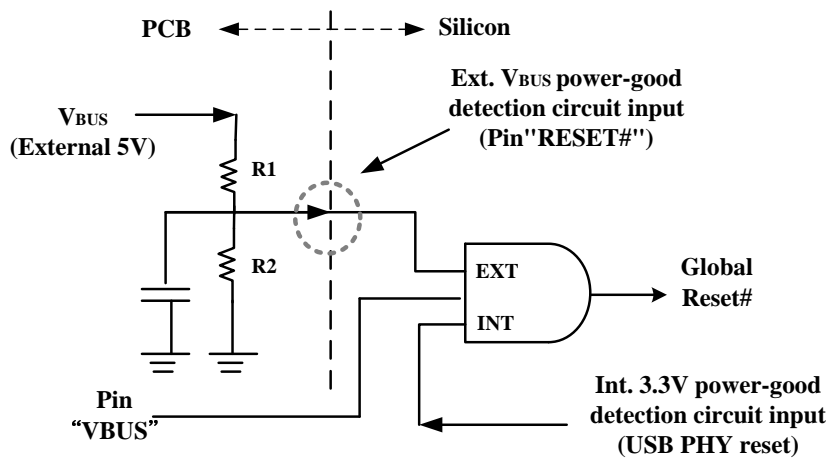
PCB Silicon

Ext. $V_{BUS}$ power-good detection circuit input (Pin"RESET#")

$V_{BUS}$ (External 5V)

R1

R2

EXT

INT

Global Reset#

Pin "VBUS"

Int. 3.3V power-good detection circuit input (USB PHY reset)